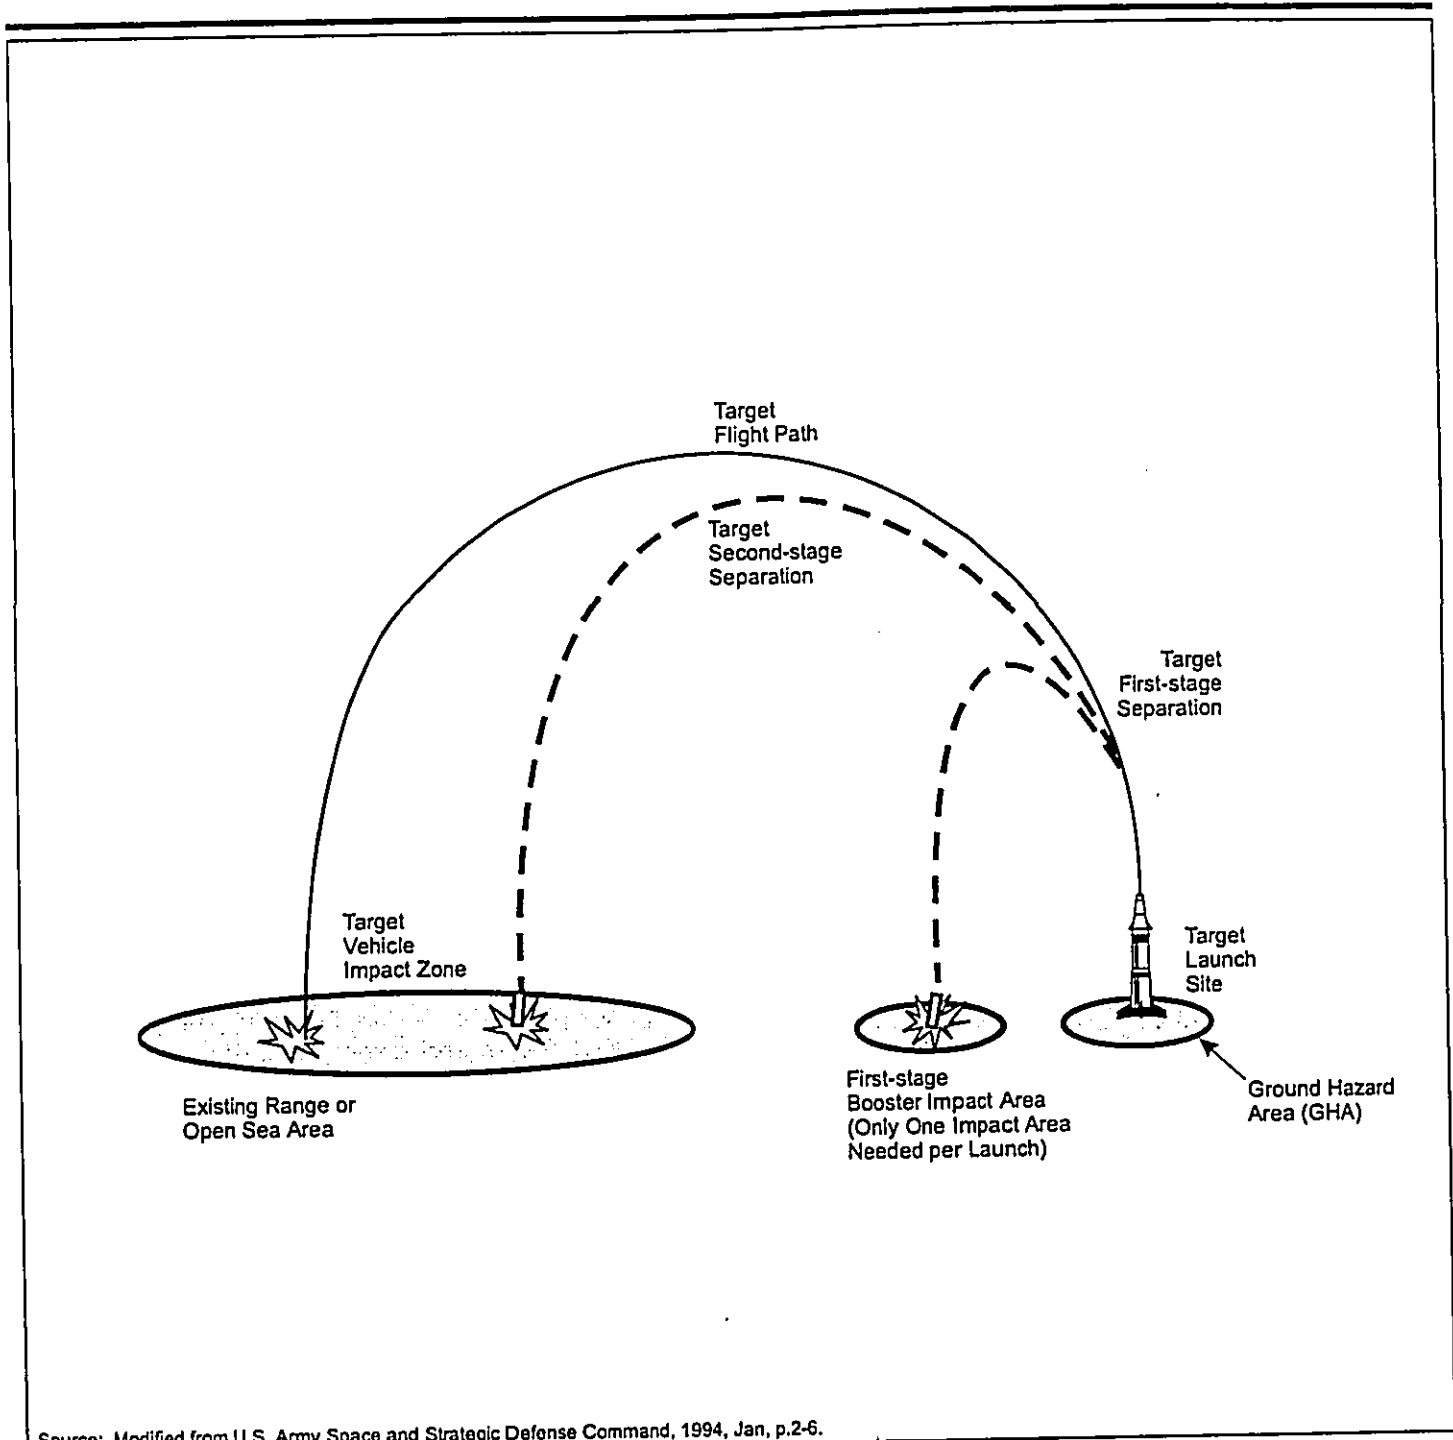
Target Flight Path

Target Second-stage Separation

Target First-stage Separation

Target Vehicle Impact Zone

Target Launch Site

Existing Range or Open Sea Area

First-stage Booster Impact Area (Only One Impact Area Needed per Launch)

Ground Hazard Area (GHA)

Source: Modified from U.S. Army Space and Strategic Defense Command, 1994, Jan, p.2-6.